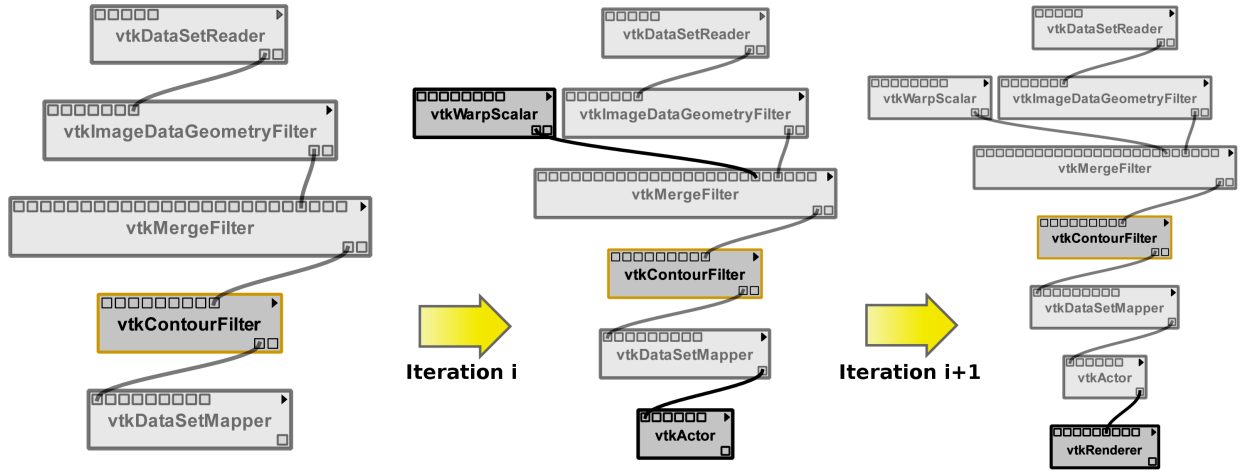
vtkDataSetReader
vtkImageDataGeometryFilter
vtkMergeFilter
vtkContourFilter
vtkDataSetMapper

Iteration i

vtkDataSetReader
vtkWarpScalar
vtkImageDataGeometryFilter
vtkMergeFilter
vtkContourFilter
vtkDataSetMapper
vtkActor

Iteration i+1

vtkDataSetReader
vtkWarpScalar
vtkImageDataGeometryFilter
vtkMergeFilter
vtkContourFilter
vtkDataSetMapper
vtkActor
vtkRenderer